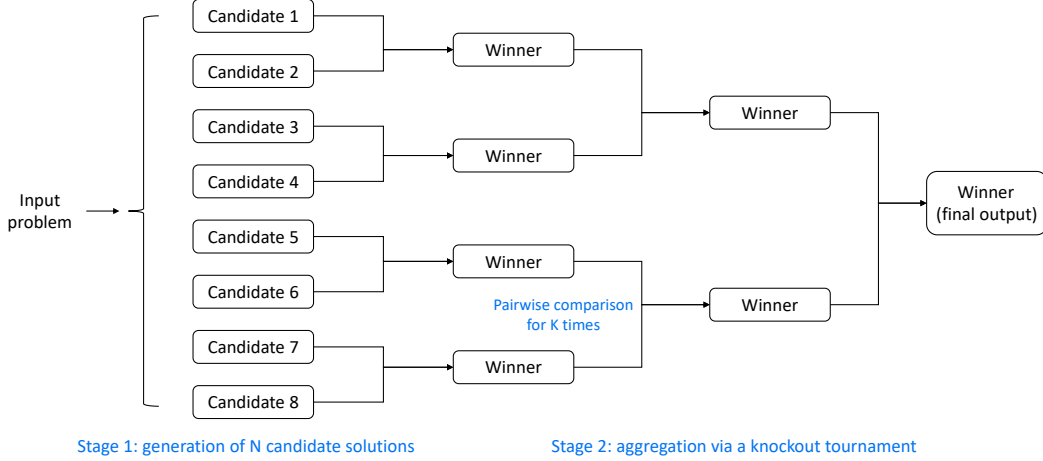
Input problem

Candidate 1

Candidate 2

Candidate 3

Candidate 4

Candidate 5

Candidate 6

Candidate 7

Candidate 8

Winner

Winner

Winner

Winner

Pairwise comparison for K times

Winner

Winner

Winner (final output)

Stage 1: generation of N candidate solutions

Stage 2: aggregation via a knockout tournament